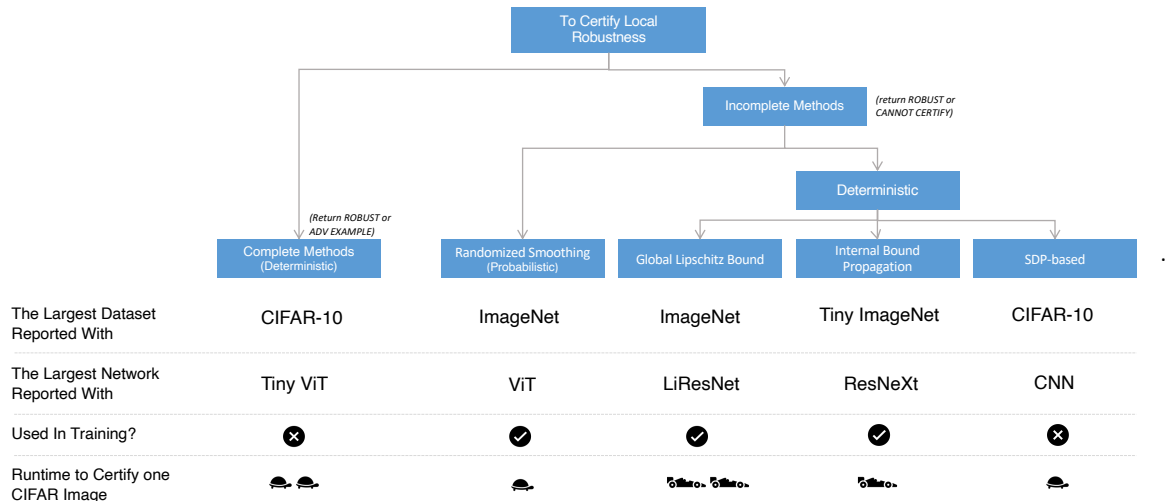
To Certify Local Robustness

Incomplete Methods

(return ROBUST or CANNOT CERTIFY)

Deterministic

(Return ROBUST or ADV EXAMPLE)

Complete Methods (Deterministic)

Randomized Smoothing (Probabilistic)

Global Lipschitz Bound

Internal Bound Propagation

SDP-based

| | | | | | |
|---|---|---|---|---|---|
| The Largest Dataset Reported With | CIFAR-10 | ImageNet | ImageNet | Tiny ImageNet | CIFAR-10 |
| The Largest Network Reported With | Tiny ViT | ViT | LiResNet | ResNeXt | CNN |
| Used In Training? | | | | | |
| Runtime to Certify one CIFAR Image | | | | | |